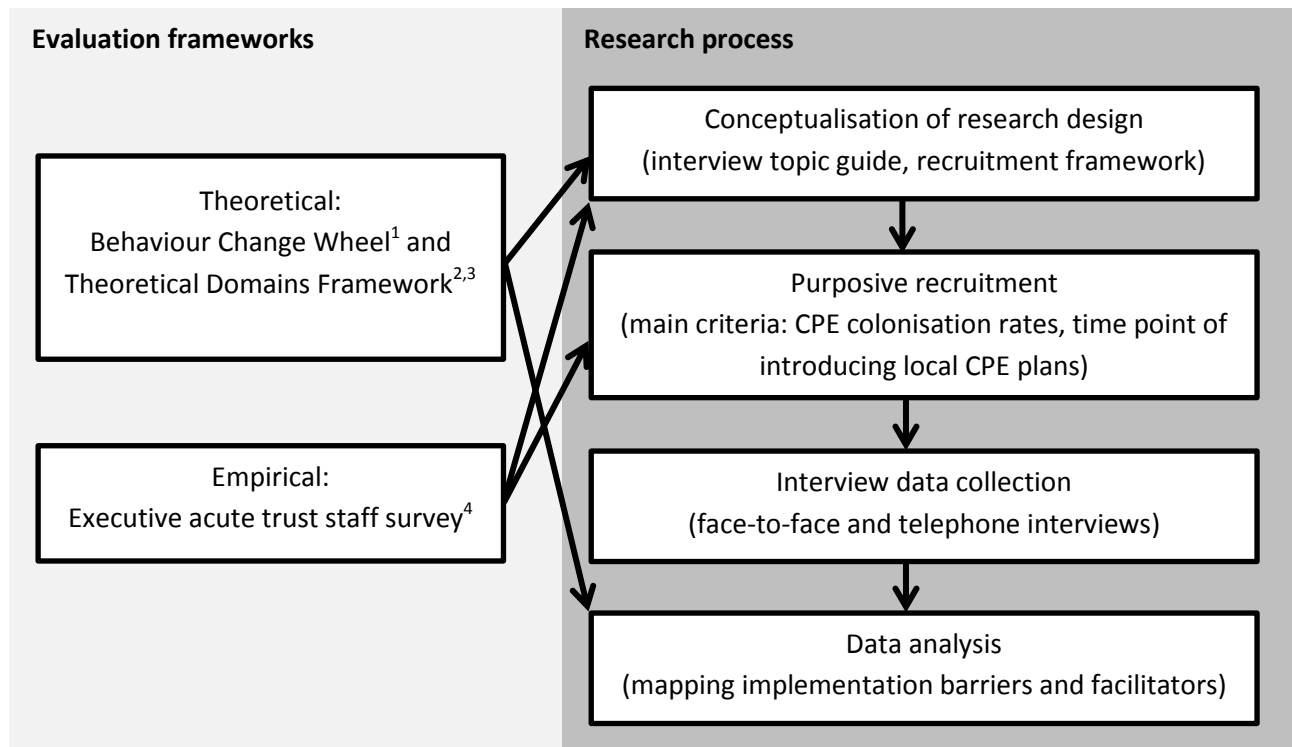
Evaluation frameworks

Theoretical:
Behaviour Change Wheel$^{1}$ and Theoretical Domains Framework$^{2,3}$

Empirical:
Executive acute trust staff survey$^{4}$

Research process

Conceptualisation of research design
(interview topic guide, recruitment framework)

Purposive recruitment
(main criteria: CPE colonisation rates, time point of introducing local CPE plans)

Interview data collection
(face-to-face and telephone interviews)

Data analysis
(mapping implementation barriers and facilitators)